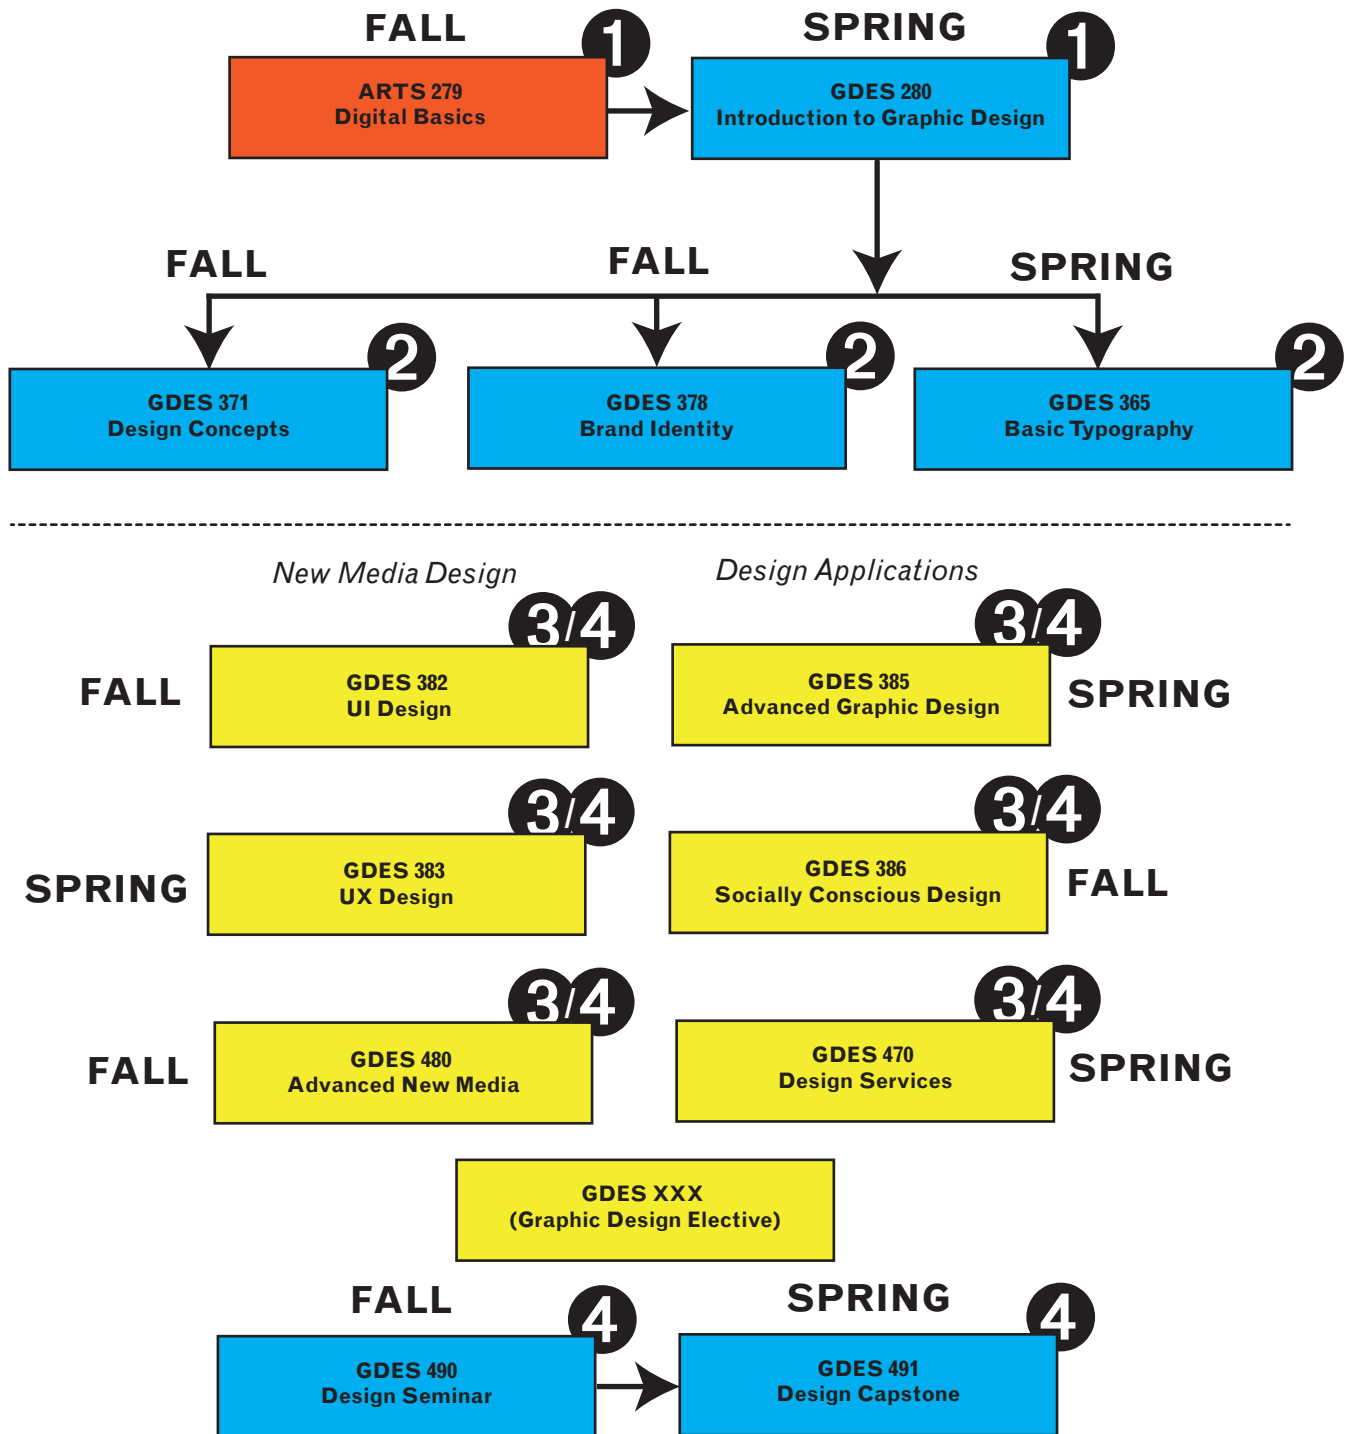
FALL 1
ARTS 279
Digital Basics

SPRING 1
GDES 280
Introduction to Graphic Design

FALL 2
GDES 371
Design Concepts

FALL 2
GDES 378
Brand Identity

SPRING 2
GDES 365
Basic Typography

New Media Design

Design Applications

FALL 3/4
GDES 382
UI Design

3/4
GDES 385
Advanced Graphic Design
SPRING

SPRING 3/4
GDES 383
UX Design

3/4
GDES 386
Socially Conscious Design
FALL

FALL 3/4
GDES 480
Advanced New Media

3/4
GDES 470
Design Services
SPRING

GDES XXX
(Graphic Design Elective)

FALL 4
GDES 490
Design Seminar

SPRING 4
GDES 491
Design Capstone